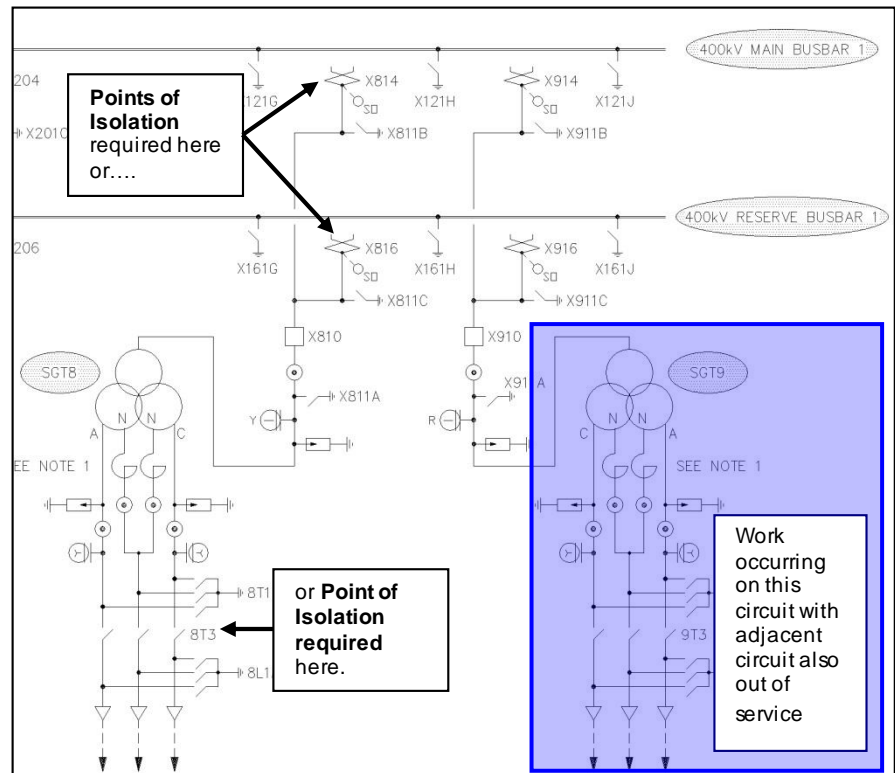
400kV MAIN BUSBAR 1

204

X121G

X814

SD

X914

SD

X121H

X121J

X201C

X811B

X911B

**Points of Isolation** required here or….

400kV RESERVE BUSBAR 1

206

X161G

X816

SD

X916

SD

X161H

X161J

X811C

X911C

X810

X910

SGT8

SGT9

X811A

X911A

Y

R

A

N

N

C

C

N

N

A

SEE NOTE 1

SEE NOTE 1

8T1

8T3

8L1

9T3

or **Point of Isolation required** here.

Work occurring on this circuit with adjacent circuit also out of service